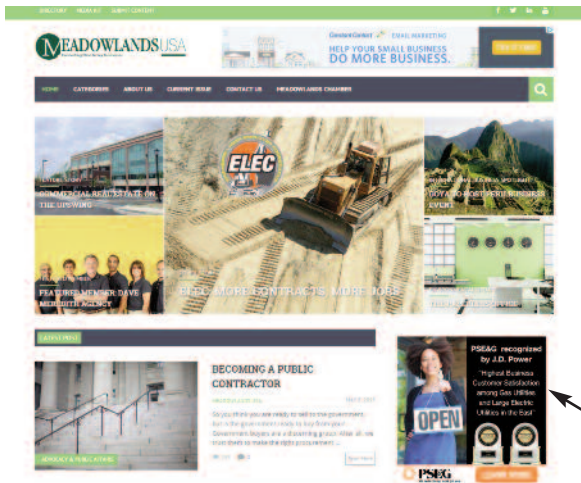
DIRECTORY MEDIA KIT SUBMIT CONTENT

MEADOWLANDS USA

Constant Contact EMAIL MARKETING
HELP YOUR SMALL BUSINESS DO MORE BUSINESS.
TRY IT FREE

HOME CATEGORIES ABOUT US CURRENT ISSUE CONTACT US MEADOWLANDS CHAMBER

COMMERCIAL REAL ESTATE ON THE UPSWING

ELEC

GOYA TO HOST PERU BUSINESS EVENT

FEATURED MEMBER: DAVE MEREDITH AGENCY

ELEC: MORE CONTRACTS, MORE JOBS

LATEST POST

BECOMING A PUBLIC CONTRACTOR

ADVOCACY & PUBLIC AFFAIRS

PSEG recognized by J.D. Power
"Highest Business Customer Satisfaction among Gas Utilities and Large Electric Utilities in the East"

OPEN

PSEG
LEARN MORE